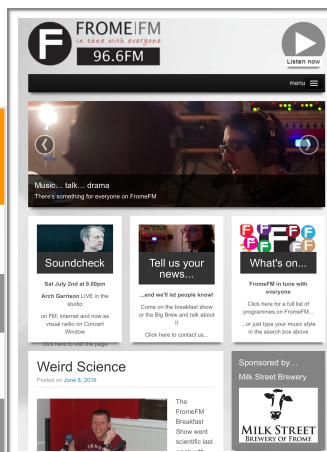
F FROME FM
in tune with everyone
96.6FM

Listen now

menu

Music... talk... drama
There's something for everyone on FromeFM

Soundcheck

Sat July 2nd at 9.00pm

Arch Garrison LIVE in the studio

on FM, Internet and now as visual radio on Concert Window

click here to visit the page

Tell us your news...

...and we'll let people know!

Come on the breakfast show or the Big Brew and talk about it

Click here to contact us...

What's on...

FromeFM in tune with everyone

Click here for a full list of programmes on FromeFM...

...or just type your music style in the search box above

Weird Science

Posted on June 5, 2016

The FromeFM Breakfast Show went scientific last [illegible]

Sponsored by...

Milk Street Brewery

MILK STREET
BREWERY OF FROME